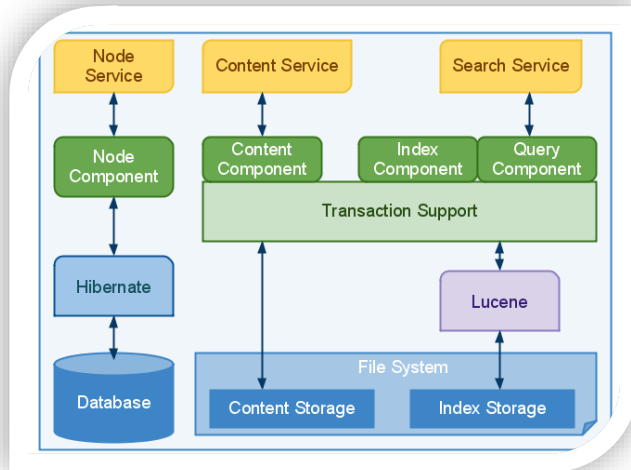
Node Service

Content Service

Search Service

Node Component

Content Component

Index Component

Query Component

Transaction Support

Hibernate

Lucene

File System

Database

Content Storage

Index Storage